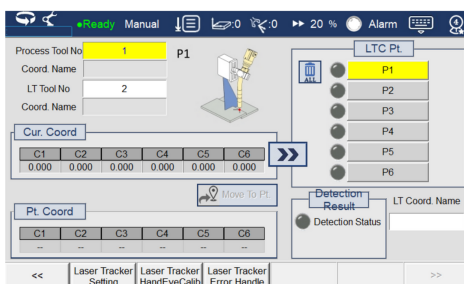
●Ready Manual :0 :0 ▸▸ 20 % Alarm

Process Tool No 1
P1
Coord. Name
LT Tool No 2
Coord. Name

Cur. Coord

| C1 | C2 | C3 | C4 | C5 | C6 |
|---|---|---|---|---|---|
| 0.000 | 0.000 | 0.000 | 0.000 | 0.000 | 0.000 |

Move To Pt.

Pt. Coord

| C1 | C2 | C3 | C4 | C5 | C6 |
|---|---|---|---|---|---|
| -- | -- | -- | -- | -- | -- |

LTC Pt.
ALL
P1
P2
P3
P4
P5
P6

Detection Result
LT Coord. Name
Detection Status

<<
Laser Tracker Setting
Laser Tracker HandEyeCalib
Laser Tracker Error Handle
>>